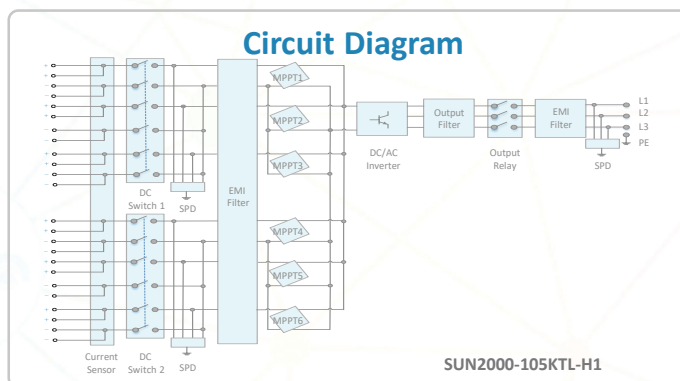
Circuit Diagram

MPPT1
MPPT2
MPPT3
MPPT4
MPPT5
MPPT6

DC Switch 1
SPD
EMI Filter
DC/AC Inverter
Output Filter
Output Relay
EMI Filter
SPD
L1
L2
L3
PE

Current Sensor
DC Switch 2
SPD

SUN2000-105KTL-H1